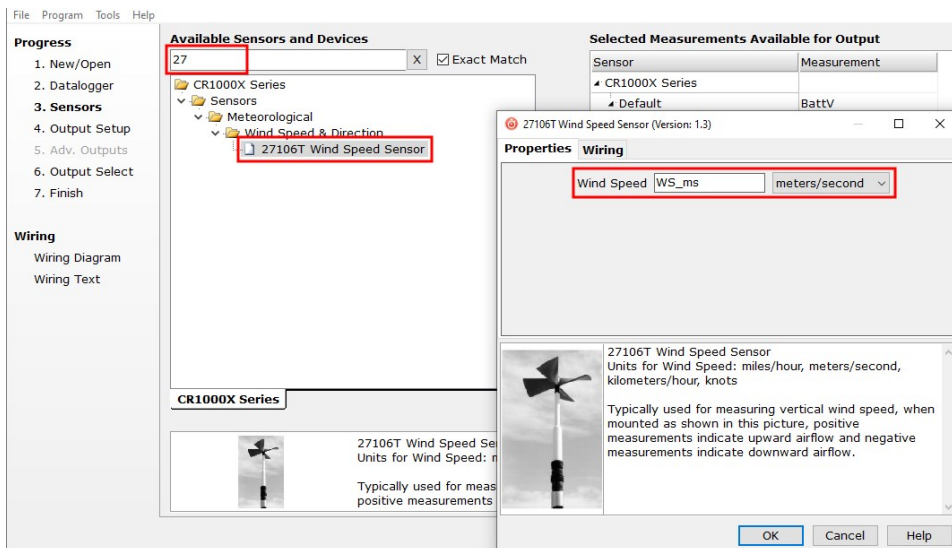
File Program Tools Help

Progress
1. New/Open
2. Datalogger
3. Sensors
4. Output Setup
5. Adv. Outputs
6. Output Select
7. Finish

Wiring
Wiring Diagram
Wiring Text

Available Sensors and Devices
27 X ☑ Exact Match

CR1000X Series
Sensors
Meteorological
Wind Speed & Direction
27106T Wind Speed Sensor

CR1000X Series

27106T Wind Speed Se
Units for Wind Speed: m

Typically used for meas
positive measurements

Selected Measurements Available for Output

| Sensor | Measurement |
|---|---|
| CR1000X Series | |
| Default | BattV |

27106T Wind Speed Sensor (Version: 1.3)

Properties Wiring

Wind Speed WS_ms meters/second

27106T Wind Speed Sensor
Units for Wind Speed: miles/hour, meters/second, kilometers/hour, knots

Typically used for measuring vertical wind speed, when mounted as shown in this picture, positive measurements indicate upward airflow and negative measurements indicate downward airflow.

OK Cancel Help